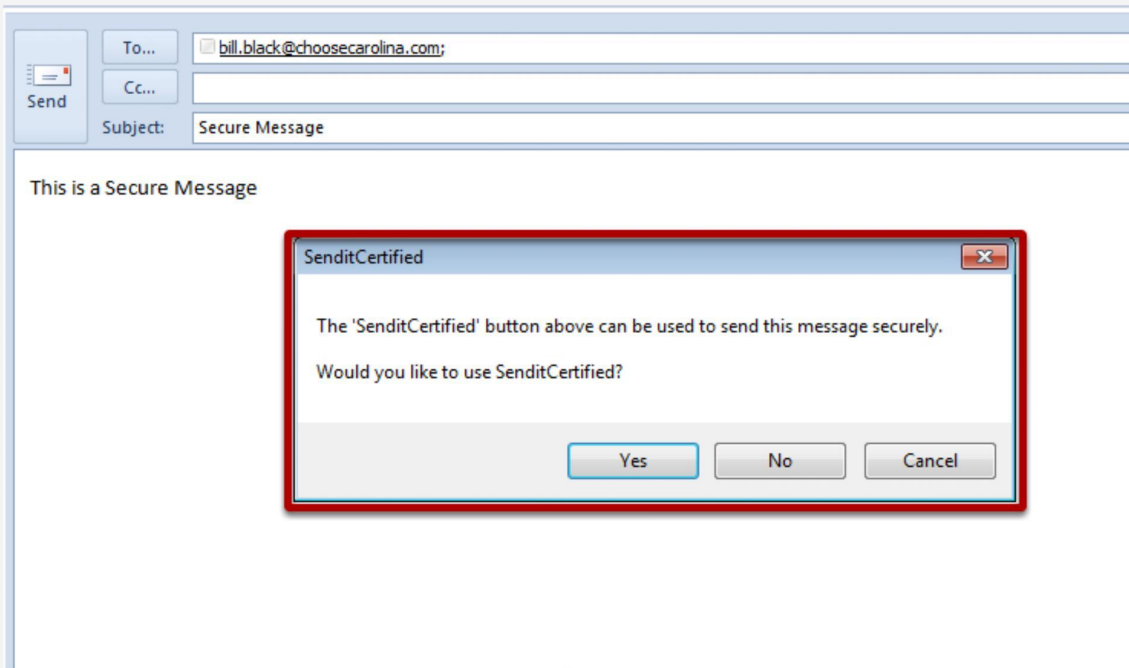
Send

To...

bill.black@choosecarolina.com;

Cc...

Subject: Secure Message

This is a Secure Message

SenditCertified

The 'SenditCertified' button above can be used to send this message securely.

Would you like to use SenditCertified?

Yes

No

Cancel